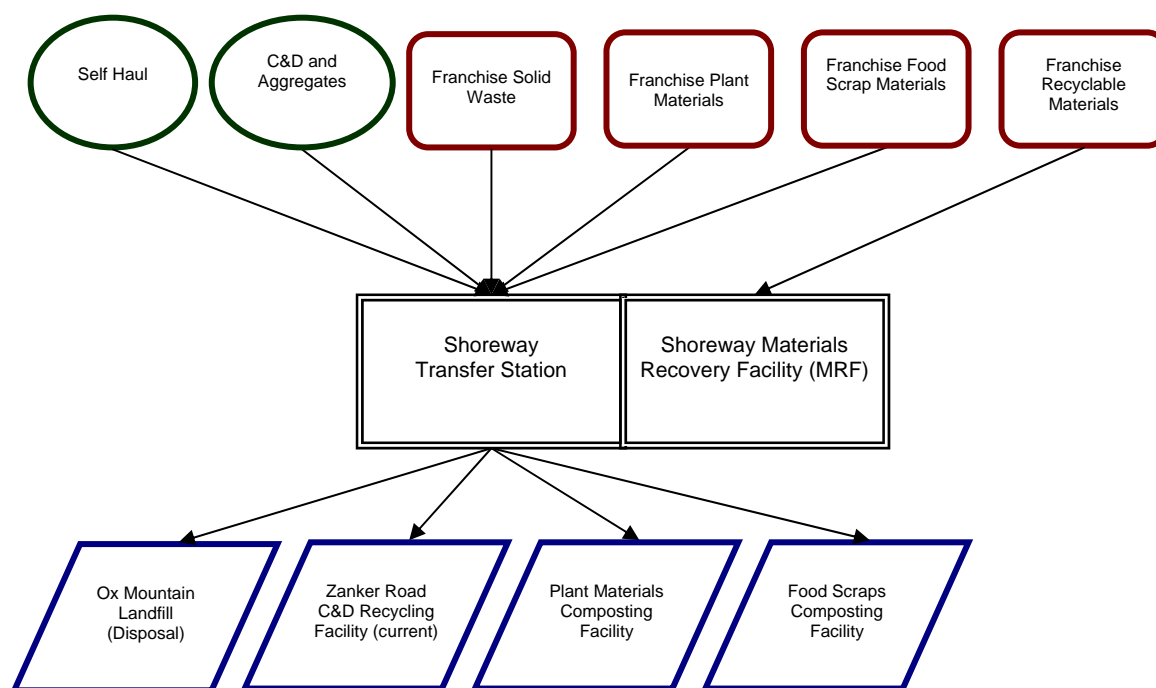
Self Haul

C&D and Aggregates

Franchise Solid Waste

Franchise Plant Materials

Franchise Food Scrap Materials

Franchise Recyclable Materials

Shoreway Transfer Station

Shoreway Materials Recovery Facility (MRF)

Ox Mountain Landfill (Disposal)

Zanker Road C&D Recycling Facility (current)

Plant Materials Composting Facility

Food Scraps Composting Facility